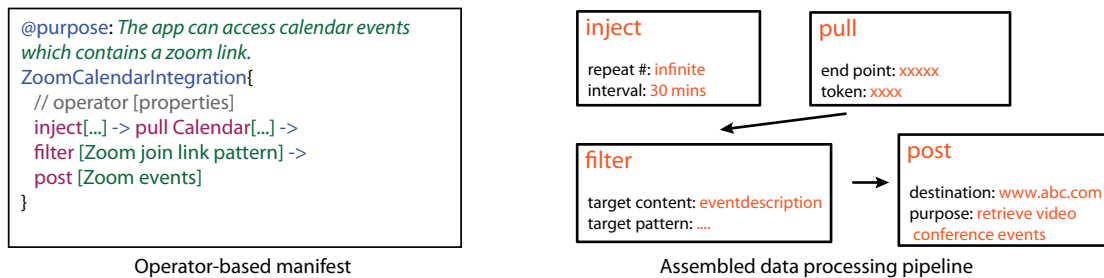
@purpose: *The app can access calendar events which contains a zoom link.*
ZoomCalendarIntegration{
// operator [properties]
inject[...] -> pull Calendar[...] ->
filter [Zoom join link pattern] ->
post [Zoom events]
}

Operator-based manifest

inject
repeat #: infinite
interval: 30 mins

pull
end point: xxxxx
token: xxxx

filter
target content: eventdescription
target pattern: ....

post
destination: www.abc.com
purpose: retrieve video conference events

Assembled data processing pipeline